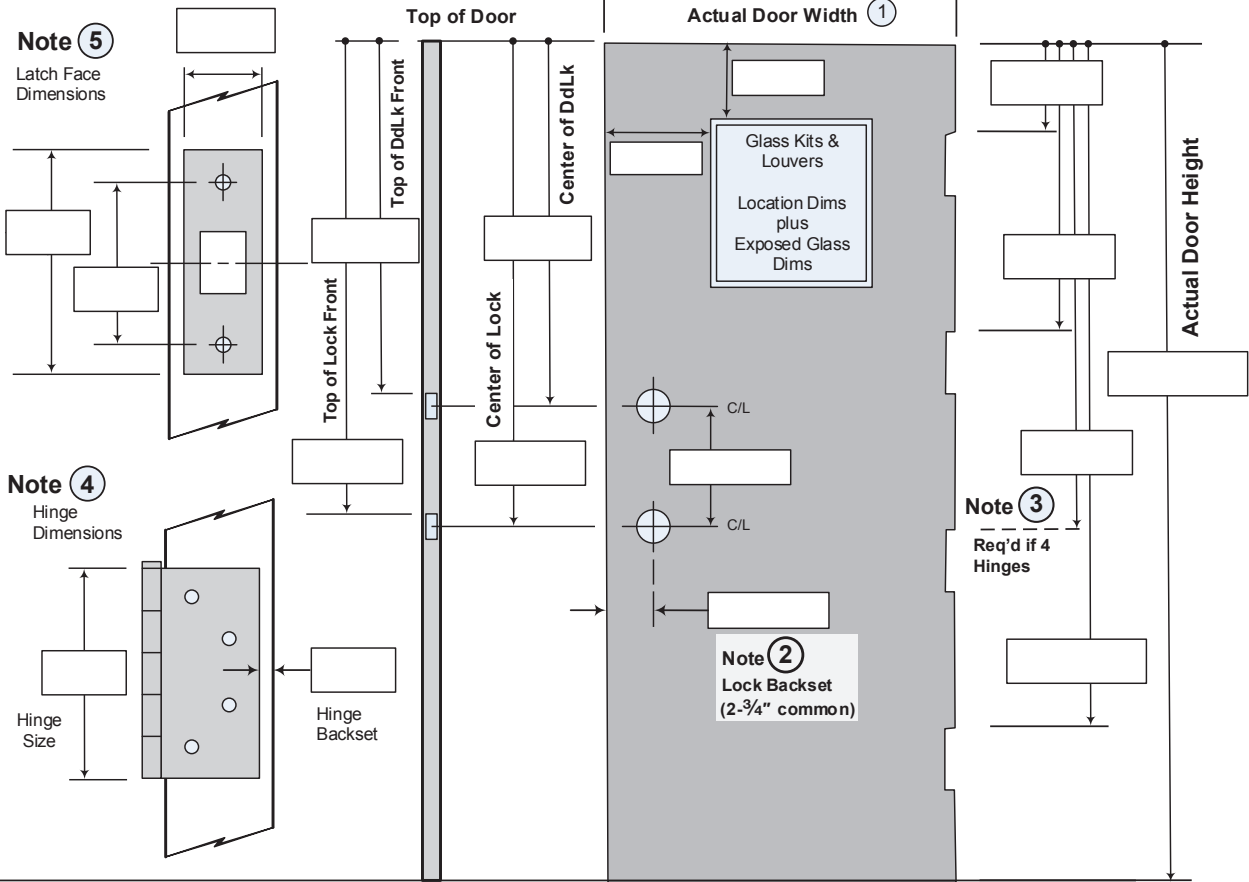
Top of Door

Actual Door Width 1

Note 5

Latch Face Dimensions

Top of DdLk Front

Center of DdLk

Glass Kits & Louvers

Location Dims plus Exposed Glass Dims

Actual Door Height

Top of Lock Front

Center of Lock

C/L

C/L

Note 4

Hinge Dimensions

Note 3

Req'd if 4 Hinges

Hinge Size

Hinge Backset

Note 2

Lock Backset (2-¾" common)